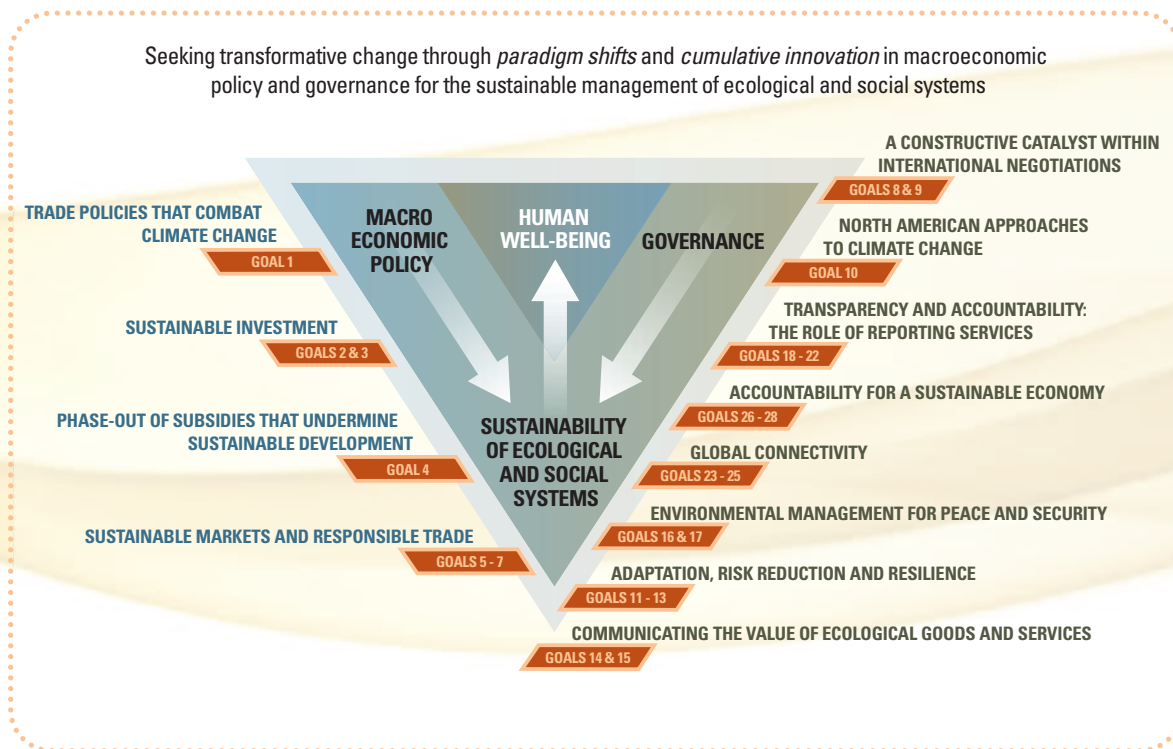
Seeking transformative change through *paradigm shifts* and *cumulative innovation* in macroeconomic policy and governance for the sustainable management of ecological and social systems

MACRO ECONOMIC POLICY

HUMAN WELL-BEING

GOVERNANCE

SUSTAINABILITY OF ECOLOGICAL AND SOCIAL SYSTEMS

TRADE POLICIES THAT COMBAT CLIMATE CHANGE
GOAL 1

SUSTAINABLE INVESTMENT
GOALS 2 & 3

PHASE-OUT OF SUBSIDIES THAT UNDERMINE SUSTAINABLE DEVELOPMENT
GOAL 4

SUSTAINABLE MARKETS AND RESPONSIBLE TRADE
GOALS 5 - 7

A CONSTRUCTIVE CATALYST WITHIN INTERNATIONAL NEGOTIATIONS
GOALS 8 & 9

NORTH AMERICAN APPROACHES TO CLIMATE CHANGE
GOAL 10

TRANSPARENCY AND ACCOUNTABILITY: THE ROLE OF REPORTING SERVICES
GOALS 18 - 22

ACCOUNTABILITY FOR A SUSTAINABLE ECONOMY
GOALS 26 - 28

GLOBAL CONNECTIVITY
GOALS 23 - 25

ENVIRONMENTAL MANAGEMENT FOR PEACE AND SECURITY
GOALS 16 & 17

ADAPTATION, RISK REDUCTION AND RESILIENCE
GOALS 11 - 13

COMMUNICATING THE VALUE OF ECOLOGICAL GOODS AND SERVICES
GOALS 14 & 15